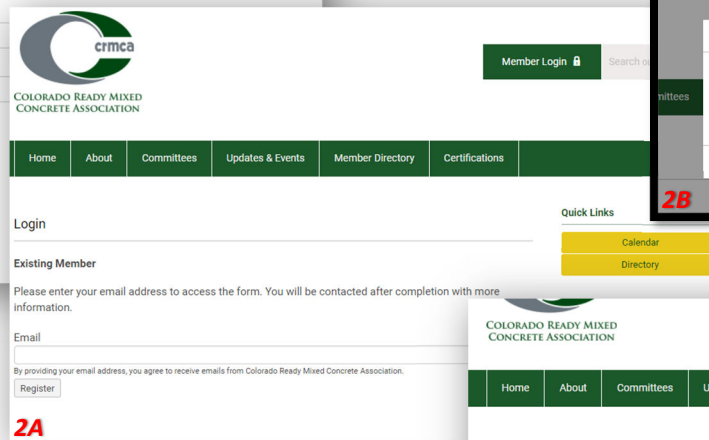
crmca

COLORADO READY MIXED CONCRETE ASSOCIATION

Member Login

Search o

mittees

Home About Committees Updates & Events Member Directory Certifications

2B

Login

Quick Links

Calendar

Directory

Existing Member

Please enter your email address to access the form. You will be contacted after completion with more information.

Email

By providing your email address, you agree to receive emails from Colorado Ready Mixed Concrete Association.

Register

2A

COLORADO READY MIXED CONCRETE ASSOCIATION

Home About Committees U